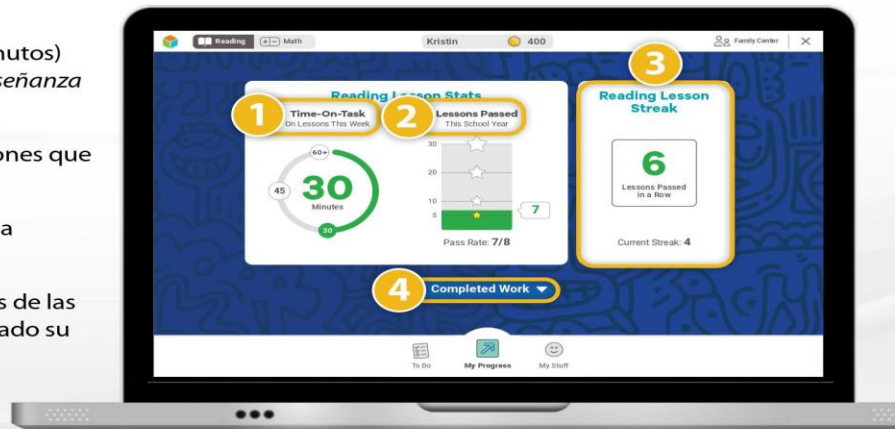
nutos)
señanza

ones que

a

s de las
ado su

Reading
Math
Kristin
400
Family Center
×

Reading Lesson Stats
1
Time-On-Task
On Lessons This Week
60+
45
30
Minutes
30
2
Lessons Passed
This School Year
30
20
10
5
7
Pass Rate: 7/8

3
Reading Lesson Streak
6
Lessons Passed in a Row
Current Streak: 4

4
Completed Work ▼

To Do
My Progress
My Stuff